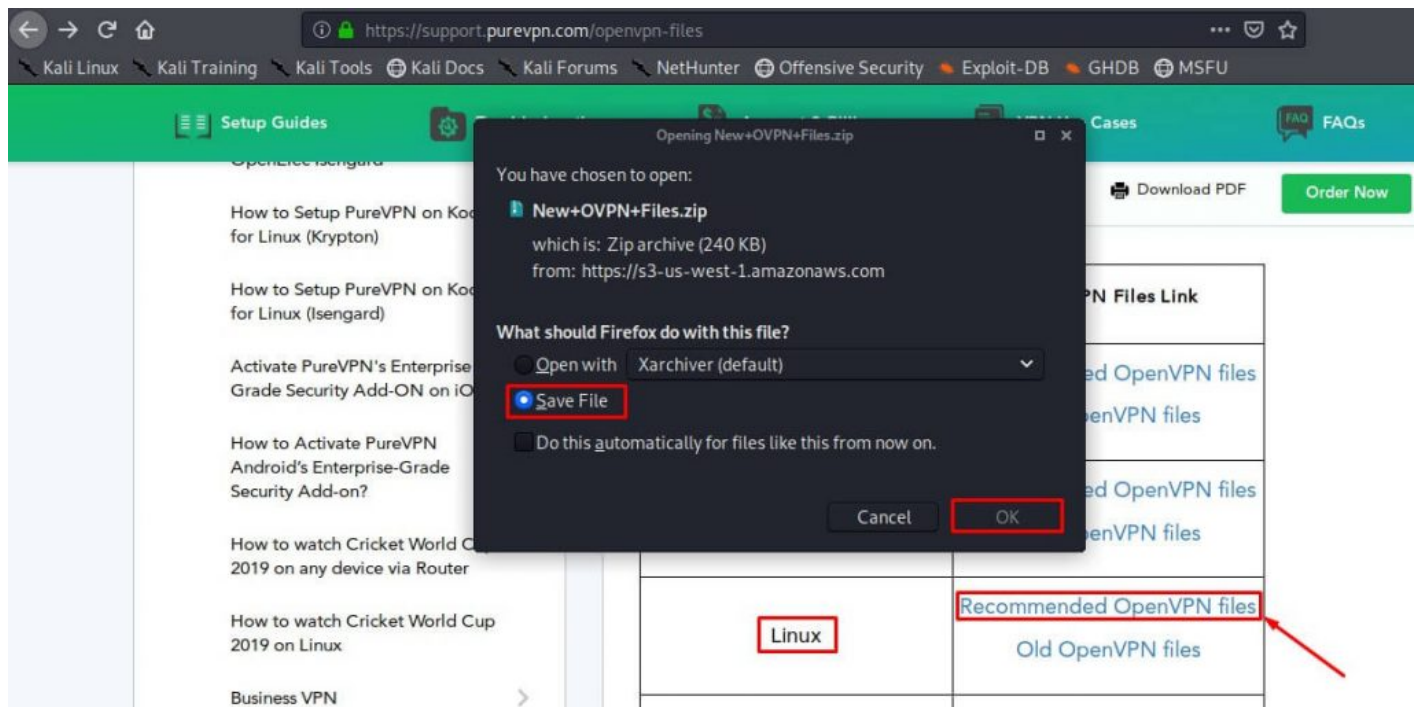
https://support.purevpn.com/openvpn-files

Kali Linux Kali Training Kali Tools Kali Docs Kali Forums NetHunter Offensive Security Exploit-DB GHDB MSFU

Setup Guides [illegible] Cases FAQs

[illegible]

How to Setup PureVPN on Ko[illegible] for Linux (Krypton)

How to Setup PureVPN on Ko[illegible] for Linux (Isengard)

Activate PureVPN's Enterprise Grade Security Add-ON on iO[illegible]

How to Activate PureVPN Android's Enterprise-Grade Security Add-on?

How to watch Cricket World C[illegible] 2019 on any device via Router

How to watch Cricket World Cup 2019 on Linux

Business VPN

Download PDF

Order Now

Opening New+OVPN+Files.zip

You have chosen to open:

New+OVPN+Files.zip

which is: Zip archive (240 KB)

from: https://s3-us-west-1.amazonaws.com

What should Firefox do with this file?

Open with Xarchiver (default)

Save File

Do this automatically for files like this from now on.

Cancel OK

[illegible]N Files Link

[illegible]ed OpenVPN files

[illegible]enVPN files

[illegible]ed OpenVPN files

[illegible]enVPN files

Linux

Recommended OpenVPN files

Old OpenVPN files